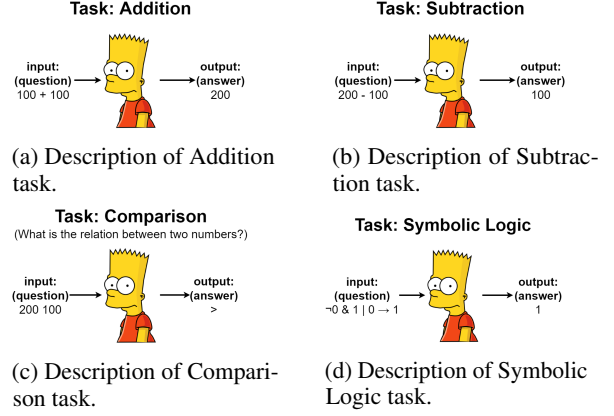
Task: Addition

input:
(question)
100 + 100

output:
(answer)
200

(a) Description of Addition task.

Task: Subtraction

input:
(question)
200 - 100

output:
(answer)
100

(b) Description of Subtraction task.

Task: Comparison
(What is the relation between two numbers?)

input:
(question)
200 100

output:
(answer)
>

(c) Description of Comparison task.

Task: Symbolic Logic

input:
(question)
$\neg 0$ & 1 | 0 $\rightarrow$ 1

output:
(answer)
1

(d) Description of Symbolic Logic task.